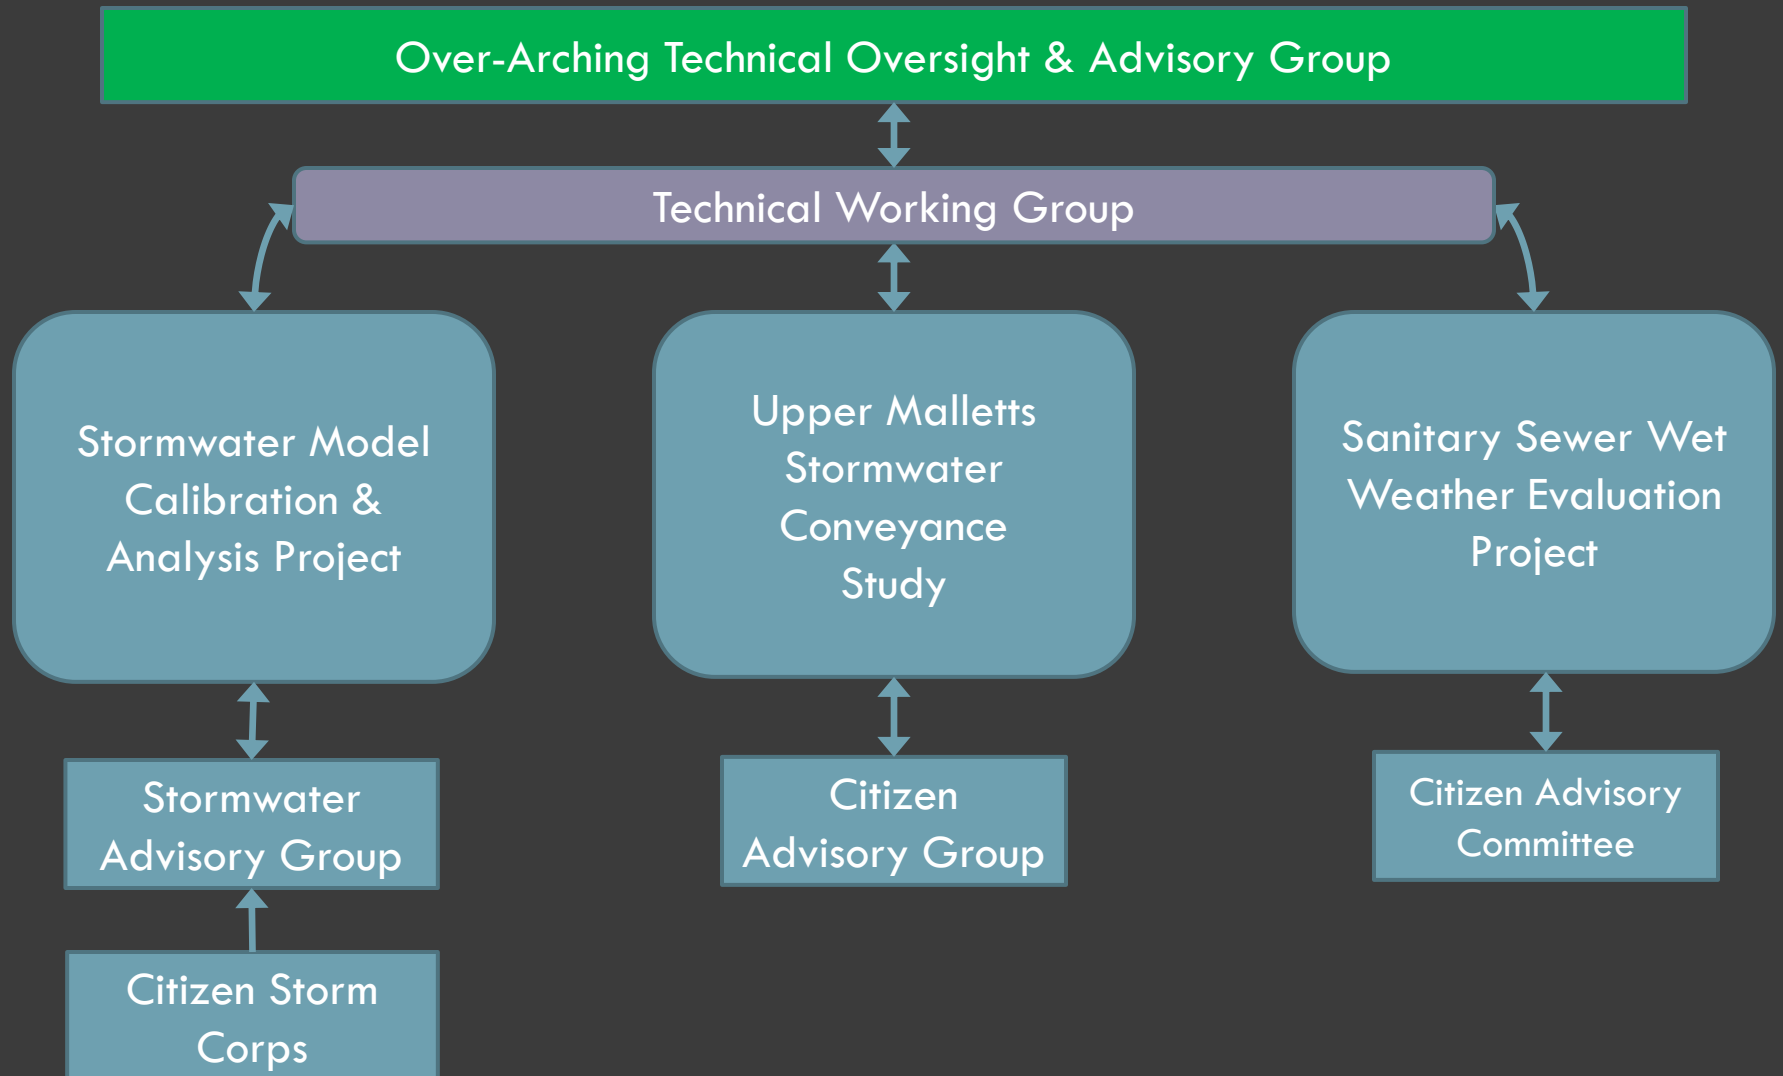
Over-Arching Technical Oversight & Advisory Group

Technical Working Group

Stormwater Model Calibration & Analysis Project

Upper Malletts Stormwater Conveyance Study

Sanitary Sewer Wet Weather Evaluation Project

Stormwater Advisory Group

Citizen Advisory Group

Citizen Advisory Committee

Citizen Storm Corps